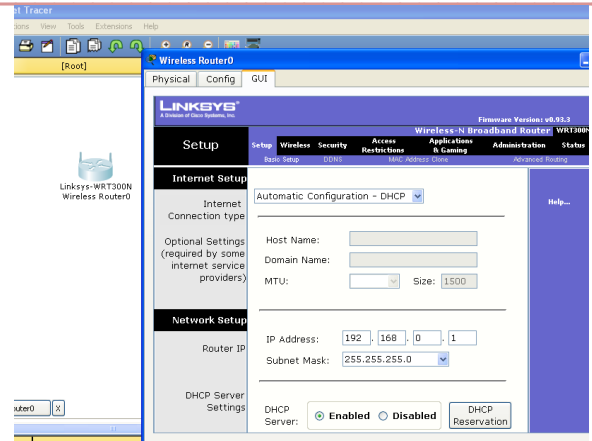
et Tracer

ions View Tools Extensions Help

[Root]

Linksys-WRT300N
Wireless Router0

outer0 X

Wireless Router0

Physical Config GUI

LINKSYS®
A Division of Cisco Systems, Inc.

Firmware Version: v0.93.3

Wireless-N Broadband Router WRT300N

Setup

Setup Wireless Security Access Restrictions Applications & Gaming Administration Status

Basic Setup DDNS MAC Address Clone Advanced Routing

Internet Setup

Internet Connection type

Automatic Configuration - DHCP

Help...

Optional Settings (required by some internet service providers)

Host Name:

Domain Name:

MTU: Size: 1500

Network Setup

Router IP

IP Address: 192 . 168 . 0 . 1

Subnet Mask: 255.255.255.0

DHCP Server Settings

DHCP Server: Enabled Disabled

DHCP Reservation